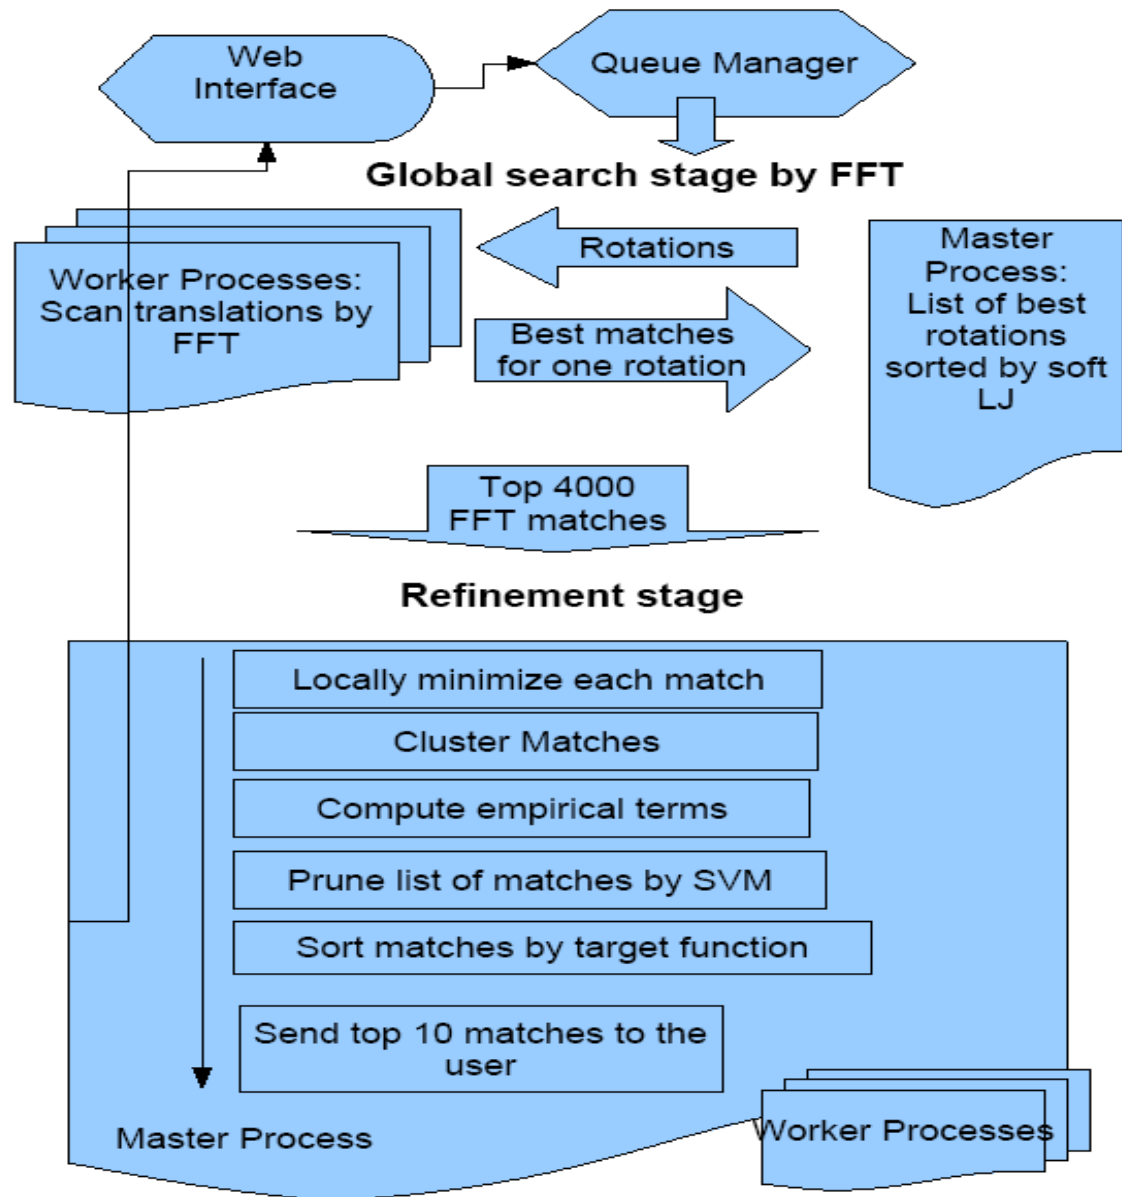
Web Interface

Queue Manager

Global search stage by FFT

Worker Processes: Scan translations by FFT

Rotations

Best matches for one rotation

Master Process: List of best rotations sorted by soft LJ

Top 4000 FFT matches

Refinement stage

Locally minimize each match

Cluster Matches

Compute empirical terms

Prune list of matches by SVM

Sort matches by target function

Send top 10 matches to the user

Master Process

Worker Processes